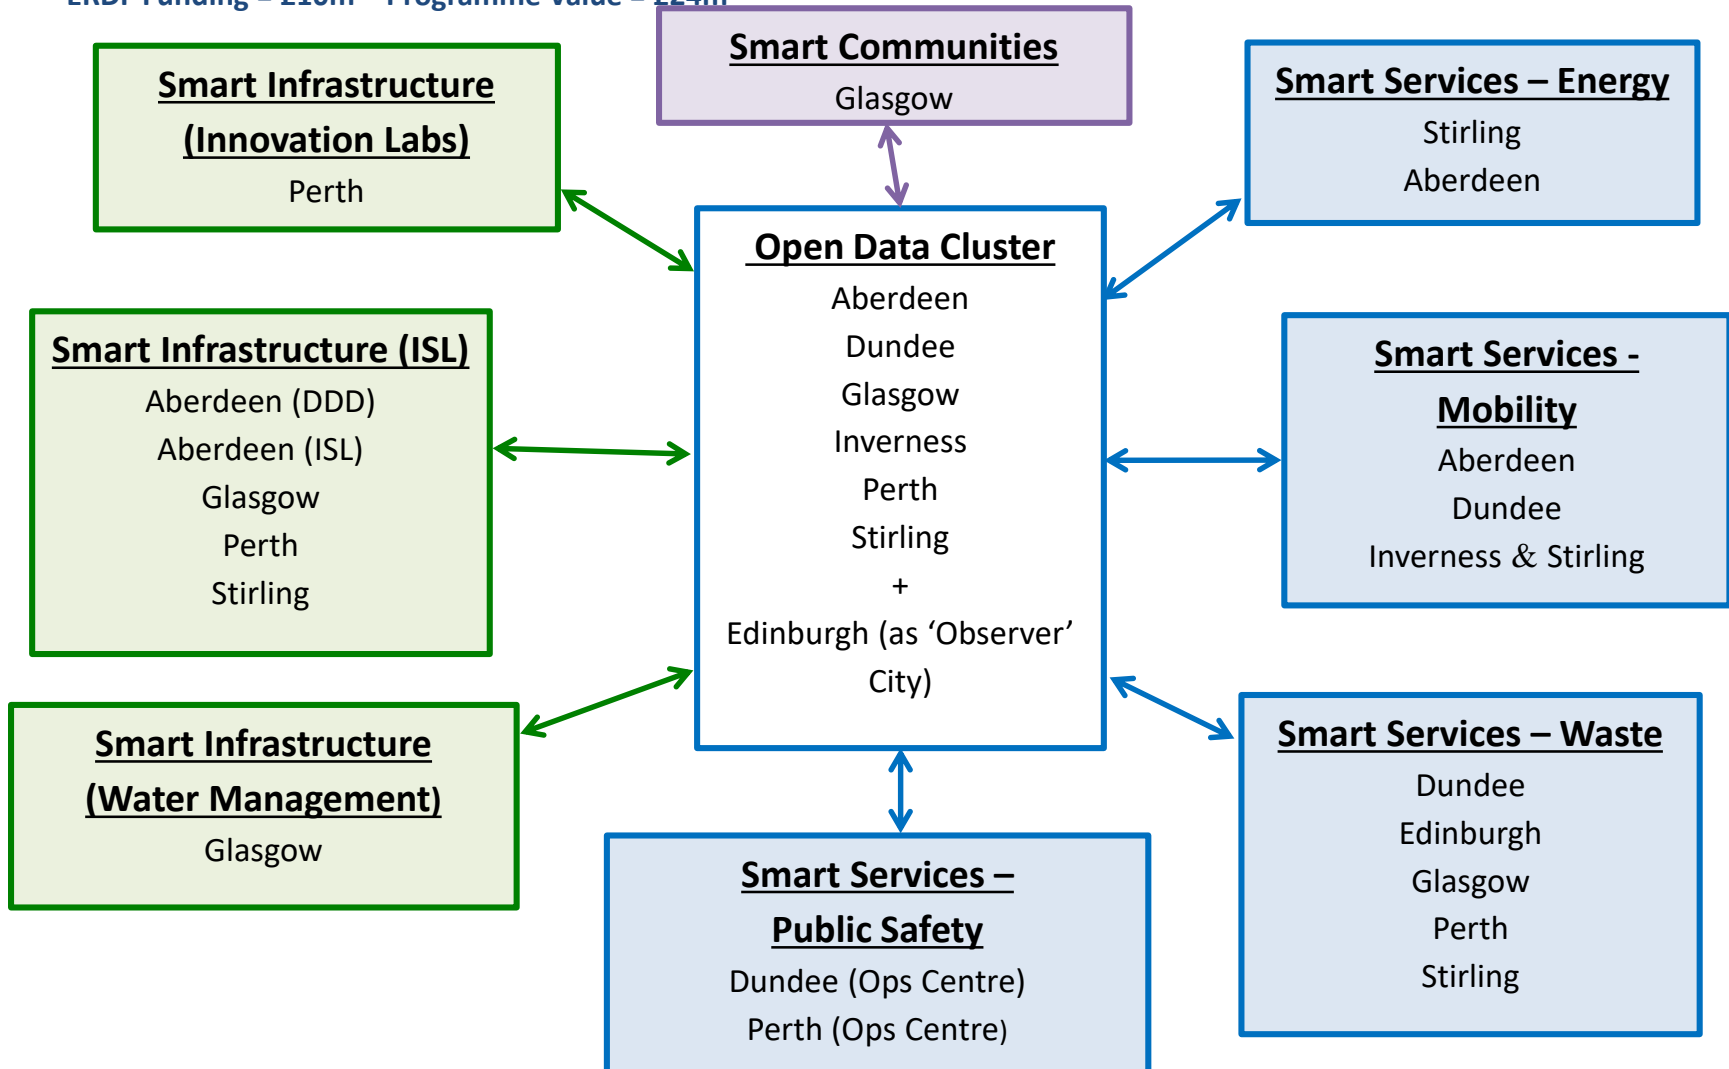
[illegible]

Smart Communities
Glasgow

Smart Infrastructure (Innovation Labs)
Perth

Smart Services – Energy
Stirling
Aberdeen

Open Data Cluster
Aberdeen
Dundee
Glasgow
Inverness
Perth
Stirling
+
Edinburgh (as 'Observer' City)

Smart Infrastructure (ISL)
Aberdeen (DDD)
Aberdeen (ISL)
Glasgow
Perth
Stirling

Smart Services - Mobility
Aberdeen
Dundee
Inverness & Stirling

Smart Infrastructure (Water Management)
Glasgow

Smart Services – Waste
Dundee
Edinburgh
Glasgow
Perth
Stirling

Smart Services – Public Safety
Dundee (Ops Centre)
Perth (Ops Centre)